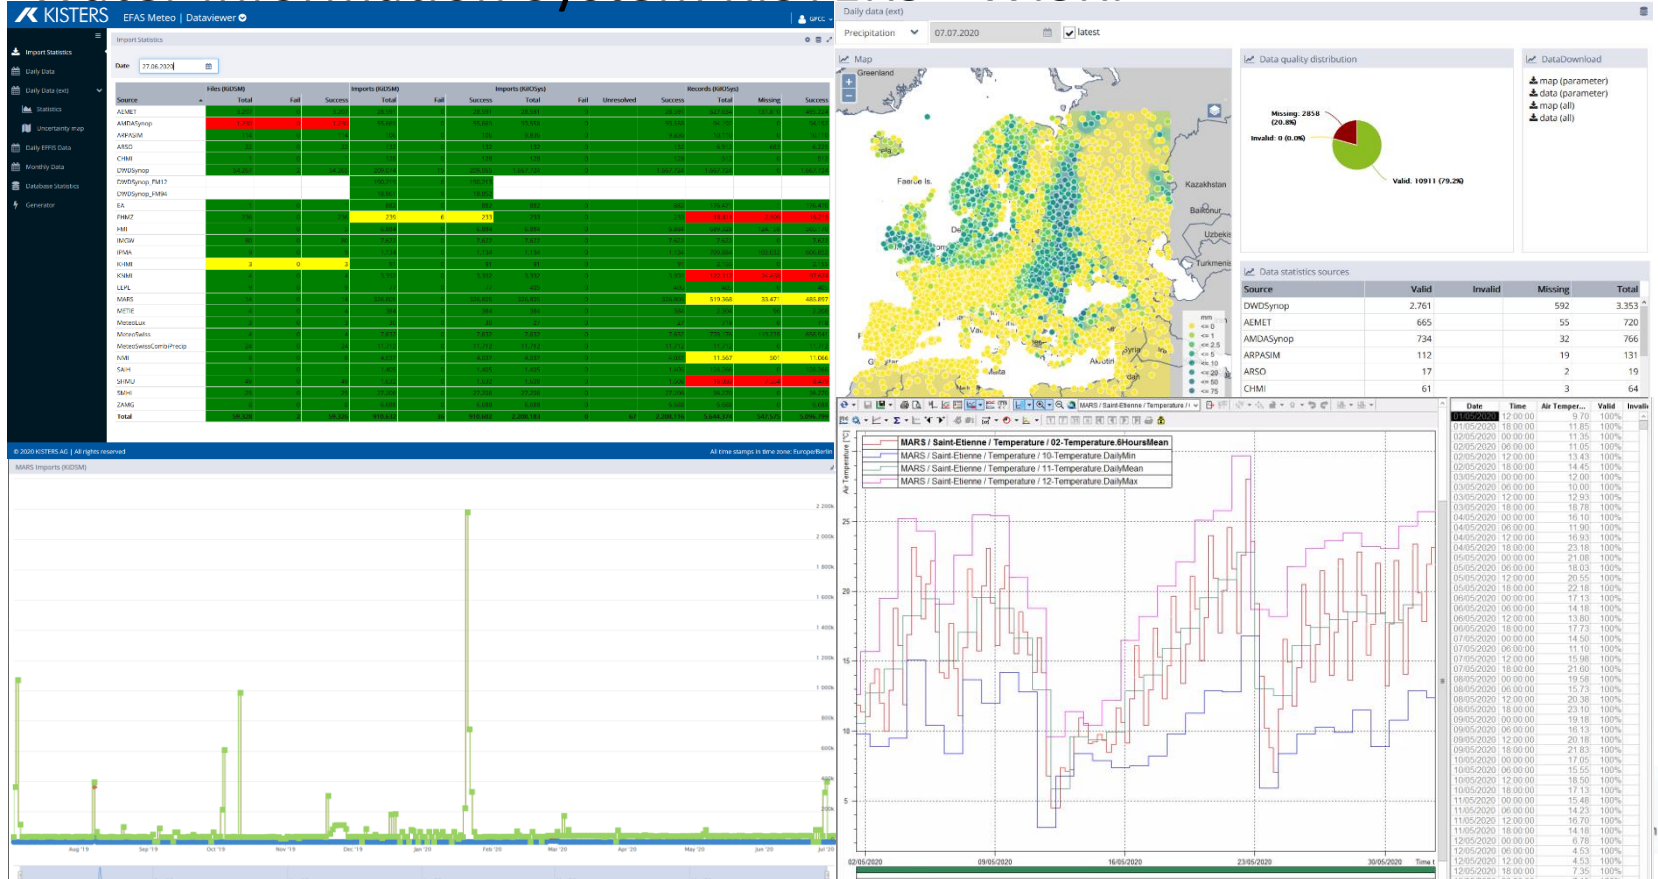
KISTERS EFAS Meteo | Dataviewer

Import Statistics
Daily Data
Daily Data (ext)
Statistics
Uncertainty map
Daily EFFIS Data
Monthly Data
Database Statistics
Generator

Import Statistics
Date 27.06.2020

| Source | Files (KIDSM) Total | Fail | Success | Imports (KIDSM) Total | Fail | Success | Imports (KiIOSys) Total | Fail | Unresolved | Success | Records (KiIOSys) Total | Missing | Success |
|---|---|---|---|---|---|---|---|---|---|---|---|---|---|
| AEMET | | | | | | | | | | | | | |
| AMDASynop | | | | | | | | | | | | | |
| ARPASIM | | | | | | | | | | | | | |
| ARSO | | | | | | | | | | | | | |
| CHMI | | | | | | | | | | | | | |
| DWDSynop | | | | | | | | | | | | | |
| DWDSynop_FM12 | | | | | | | | | | | | | |
| DWDSynop_FM94 | | | | | | | | | | | | | |
| EA | | | | | | | | | | | | | |
| FHMZ | | | | 235 | 6 | 233 | | | | | | | |
| FMI | | | | | | | | | | | | | |
| IMGW | | | | | | | | | | | | | |
| IPMA | | | | | | | | | | | | | |
| KNMI | 3 | 0 | 3 | | | | | | | | | | |
| KNMI | | | | | | | | | | | | | |
| LEPL | | | | | | | | | | | | | |
| MARS | | | | | | | | | | | 519.368 | 33.471 | 485.897 |
| METIE | | | | | | | | | | | | | |
| MeteoLux | | | | | | | | | | | | | |
| MeteoSwiss | | | | | | | | | | | | | |
| MeteoSwissCombiPrecip | | | | | | | | | | | | | |
| NMI | | | | | | | | | | | 11.567 | 501 | 11.066 |
| SAIH | | | | | | | | | | | | | |
| SHMU | | | | | | | | | | | | | |
| SMHI | | | | | | | | | | | | | |
| ZAMG | | | | | | | | | | | | | |
| Total | | | | | | | | | | | | | |

© 2020 KISTERS AG | All rights reserved
All time stamps in time zone: Europe/Berlin

MARS Imports (KIDSM)
2 200k 2 000k 1 800k 1 600k 1 400k 1 200k 1 000k 800k 600k 400k 200k
Aug '19 Sep '19 Oct '19 Nov '19 Dec '19 Jan '20 Feb '20 Mar '20 Apr '20 May '20 Jun '20 Jul '20

Daily data (ext)
Precipitation 07.07.2020 latest

Map
Greenland Faeroe Is. Kazakhstan Baikonur Uzbekis Turkmeni Syria Akrotiri
mm <= 0 <= 1 <= 2.5 <= 5 <= 10 <= 20 <= 50 <= 75

Data quality distribution
Missing: 2858 (20.8%)
Invalid: 0 (0.0%)
Valid: 10911 (79.2%)

DataDownload
map (parameter)
data (parameter)
map (all)
data (all)

Data statistics sources
| Source | Valid | Invalid | Missing | Total |
|---|---|---|---|---|
| DWDSynop | 2.761 | | 592 | 3.353 |
| AEMET | 665 | | 55 | 720 |
| AMDASynop | 734 | | 32 | 766 |
| ARPASIM | 112 | | 19 | 131 |
| ARSO | 17 | | 2 | 19 |
| CHMI | 61 | | 3 | 64 |

MARS / Saint-Etienne / Temperature / 02-Temperature.6HoursMean
MARS / Saint-Etienne / Temperature / 10-Temperature.DailyMin
MARS / Saint-Etienne / Temperature / 11-Temperature.DailyMean
MARS / Saint-Etienne / Temperature / 12-Temperature.DailyMax
Air Temperature [°C]
25 20 15 10 5
02/05/2020 09/05/2020 16/05/2020 23/05/2020 30/05/2020 Time t

| Date | Time | Air Temper... | Valid | Invali |
|---|---|---|---|---|
| 01/05/2020 | 12:00:00 | 9.70 | 100% | |
| 01/05/2020 | 18:00:00 | 11.85 | 100% | |
| 02/05/2020 | 00:00:00 | 11.35 | 100% | |
| 02/05/2020 | 06:00:00 | 11.05 | 100% | |
| 02/05/2020 | 12:00:00 | 13.43 | 100% | |
| 02/05/2020 | 18:00:00 | 14.45 | 100% | |
| 03/05/2020 | 00:00:00 | 12.00 | 100% | |
| 03/05/2020 | 06:00:00 | 10.00 | 100% | |
| 03/05/2020 | 12:00:00 | 12.93 | 100% | |
| 03/05/2020 | 18:00:00 | 18.78 | 100% | |
| 04/05/2020 | 00:00:00 | 16.10 | 100% | |
| 04/05/2020 | 06:00:00 | 11.90 | 100% | |
| 04/05/2020 | 12:00:00 | 16.93 | 100% | |
| 04/05/2020 | 18:00:00 | 23.18 | 100% | |
| 05/05/2020 | 00:00:00 | 21.08 | 100% | |
| 05/05/2020 | 06:00:00 | 18.03 | 100% | |
| 05/05/2020 | 12:00:00 | 20.55 | 100% | |
| 05/05/2020 | 18:00:00 | 22.18 | 100% | |
| 06/05/2020 | 00:00:00 | 17.13 | 100% | |
| 06/05/2020 | 06:00:00 | 14.18 | 100% | |
| 06/05/2020 | 12:00:00 | 13.80 | 100% | |
| 06/05/2020 | 18:00:00 | 17.73 | 100% | |
| 07/05/2020 | 00:00:00 | 14.50 | 100% | |
| 07/05/2020 | 06:00:00 | 11.10 | 100% | |
| 07/05/2020 | 12:00:00 | 15.98 | 100% | |
| 07/05/2020 | 18:00:00 | 21.60 | 100% | |
| 08/05/2020 | 00:00:00 | 19.58 | 100% | |
| 08/05/2020 | 06:00:00 | 15.73 | 100% | |
| 08/05/2020 | 12:00:00 | 20.38 | 100% | |
| 08/05/2020 | 18:00:00 | 23.10 | 100% | |
| 09/05/2020 | 00:00:00 | 19.18 | 100% | |
| 09/05/2020 | 06:00:00 | 16.13 | 100% | |
| 09/05/2020 | 12:00:00 | 20.18 | 100% | |
| 09/05/2020 | 18:00:00 | 21.83 | 100% | |
| 10/05/2020 | 00:00:00 | 17.05 | 100% | |
| 10/05/2020 | 06:00:00 | 15.55 | 100% | |
| 10/05/2020 | 12:00:00 | 18.50 | 100% | |
| 10/05/2020 | 18:00:00 | 17.13 | 100% | |
| 11/05/2020 | 00:00:00 | 15.48 | 100% | |
| 11/05/2020 | 06:00:00 | 14.23 | 100% | |
| 11/05/2020 | 12:00:00 | 16.70 | 100% | |
| 11/05/2020 | 18:00:00 | 14.18 | 100% | |
| 12/05/2020 | 00:00:00 | 6.78 | 100% | |
| 12/05/2020 | 06:00:00 | 4.53 | 100% | |
| 12/05/2020 | 12:00:00 | 4.53 | 100% | |
| 12/05/2020 | 18:00:00 | 7.35 | 100% | |